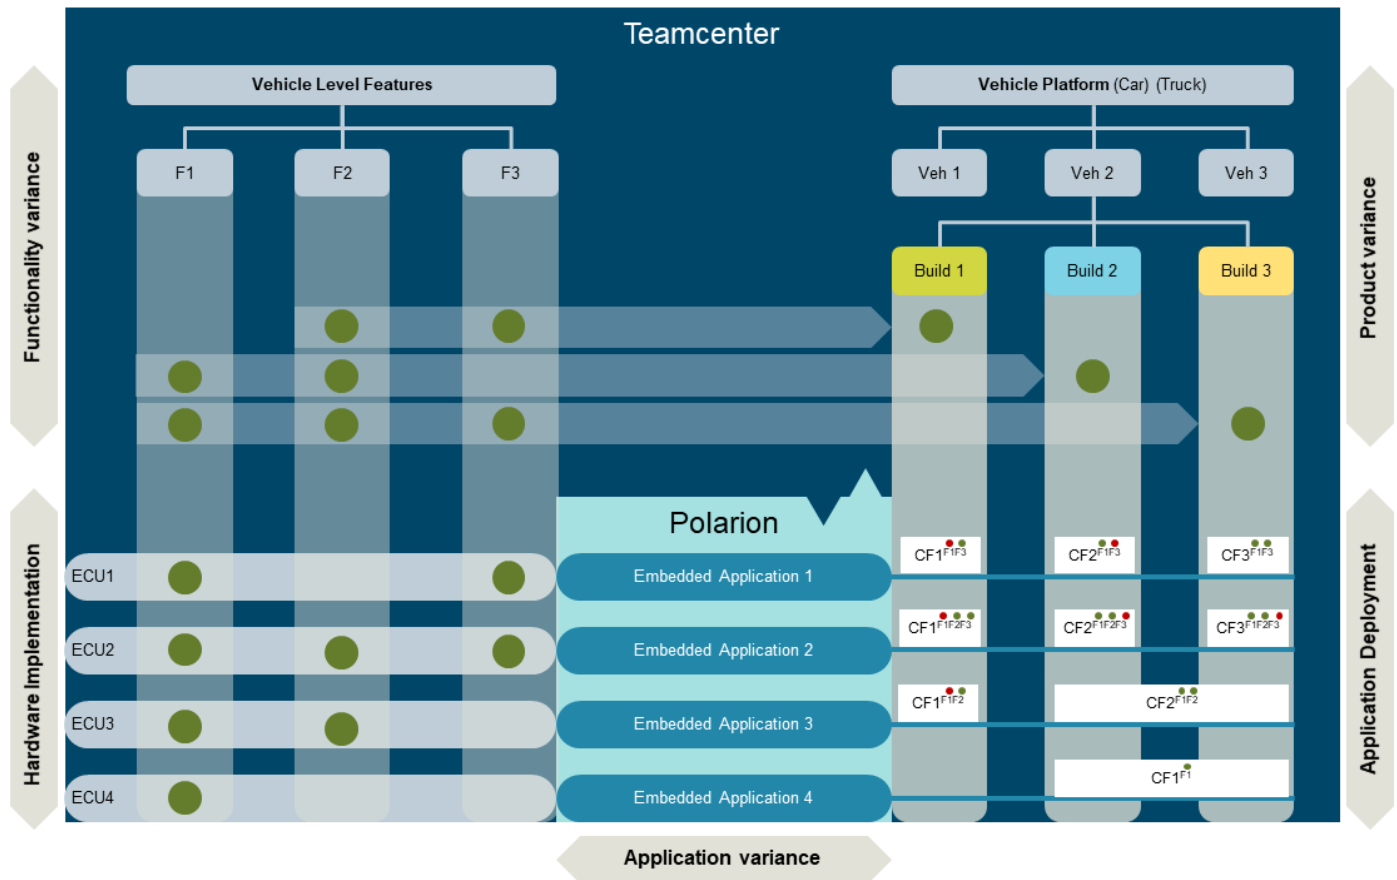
Teamcenter

Functionality variance

Vehicle Level Features

F1

F2

F3

Vehicle Platform (Car) (Truck)

Veh 1

Veh 2

Veh 3

Product variance

Build 1

Build 2

Build 3

Polarion

Hardware Implementation

ECU1

ECU2

ECU3

ECU4

Embedded Application 1

Embedded Application 2

Embedded Application 3

Embedded Application 4

$CF1^{F1F3}$

$CF2^{F1F3}$

$CF3^{F1F3}$

$CF1^{F1F2F3}$

$CF2^{F1F2F3}$

$CF3^{F1F2F3}$

$CF1^{F1F2}$

$CF2^{F1F2}$

$CF1^{F1}$

Application Deployment

Application variance